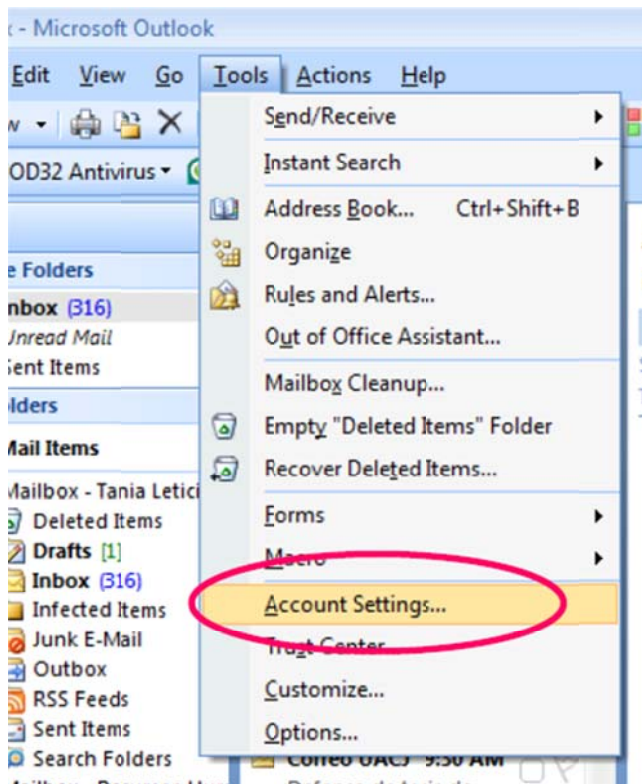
x - Microsoft Outlook

Edit View Go Tools Actions Help

OD32 Antivirus

e Folders

nbox (316)

Unread Mail

Sent Items

lders

Mail Items

Mailbox - Tania Letici

Deleted Items

Drafts [1]

Inbox (316)

Infected Items

Junk E-Mail

Outbox

RSS Feeds

Sent Items

Search Folders

Send/Receive

Instant Search

Address Book... Ctrl+Shift+B

Organize

Rules and Alerts...

Out of Office Assistant...

Mailbox Cleanup...

Empty "Deleted Items" Folder

Recover Deleted Items...

Forms

Macro

Account Settings...

Trust Center

Customize...

Options...

Correo UACJ 9:50 AM